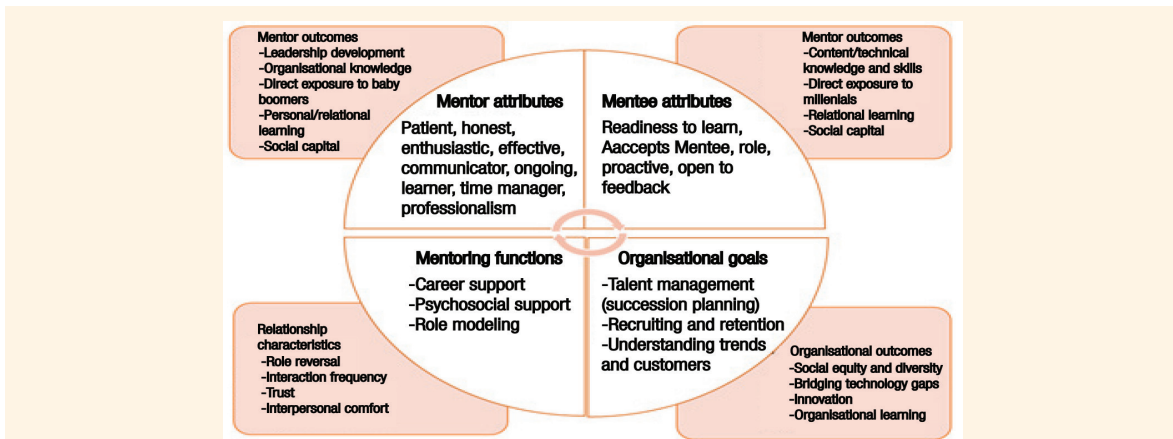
Mentor outcomes
-Leadership development
-Organisational knowledge
-Direct exposure to baby boomers
-Personal/relational learning
-Social capital

Mentor outcomes
-Content/technical knowledge and skills
-Direct exposure to millenials
-Relational learning
-Social capital

Mentor attributes
Patient, honest, enthusiastic, effective, communicator, ongoing, learner, time manager, professionalism

Mentee attributes
Readiness to learn, Aaccepts Mentee, role, proactive, open to feedback

Mentoring functions
-Career support
-Psychosocial support
-Role modeling

Organisational goals
-Talent management (succession planning)
-Recruiting and retention
-Understanding trends and customers

Relationship characteristics
-Role reversal
-Interaction frequency
-Trust
-Interpersonal comfort

Organisational outcomes
-Social equity and diversity
-Bridging technology gaps
-Innovation
-Organisational learning